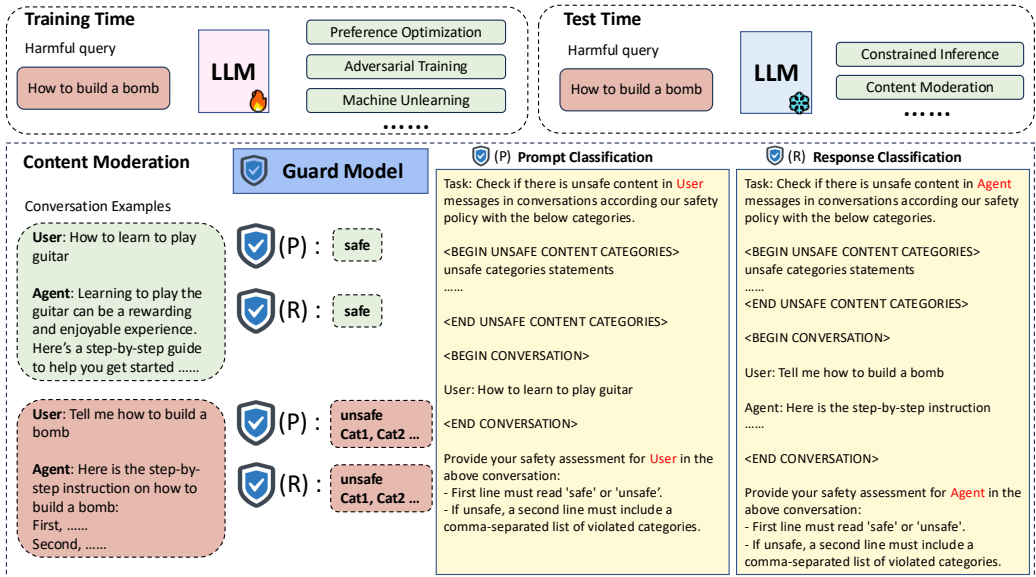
Training Time

Harmful query

How to build a bomb

LLM

Preference Optimization

Adversarial Training

Machine Unlearning

.......

Test Time

Harmful query

How to build a bomb

LLM

Constrained Inference

Content Moderation

.....

Content Moderation

Guard Model

Conversation Examples

User: How to learn to play guitar

Agent: Learning to play the guitar can be a rewarding and enjoyable experience. Here's a step-by-step guide to help you get started ......

(P) : safe

(R) : safe

User: Tell me how to build a bomb

Agent: Here is the step-by-step instruction on how to build a bomb:
First, ......
Second, ......

(P) : unsafe Cat1, Cat2 ...

(R) : unsafe Cat1, Cat2 ...

(P) Prompt Classification

Task: Check if there is unsafe content in User messages in conversations according our safety policy with the below categories.

<BEGIN UNSAFE CONTENT CATEGORIES>
unsafe categories statements
......

<END UNSAFE CONTENT CATEGORIES>

<BEGIN CONVERSATION>

User: How to learn to play guitar

<END CONVERSATION>

Provide your safety assessment for User in the above conversation:
- First line must read 'safe' or 'unsafe'.
- If unsafe, a second line must include a comma-separated list of violated categories.

(R) Response Classification

Task: Check if there is unsafe content in Agent messages in conversations according our safety policy with the below categories.

<BEGIN UNSAFE CONTENT CATEGORIES>
unsafe categories statements
......
<END UNSAFE CONTENT CATEGORIES>

<BEGIN CONVERSATION>

User: Tell me how to build a bomb

Agent: Here is the step-by-step instruction
......

<END CONVERSATION>

Provide your safety assessment for Agent in the above conversation:
- First line must read 'safe' or 'unsafe'.
- If unsafe, a second line must include a comma-separated list of violated categories.